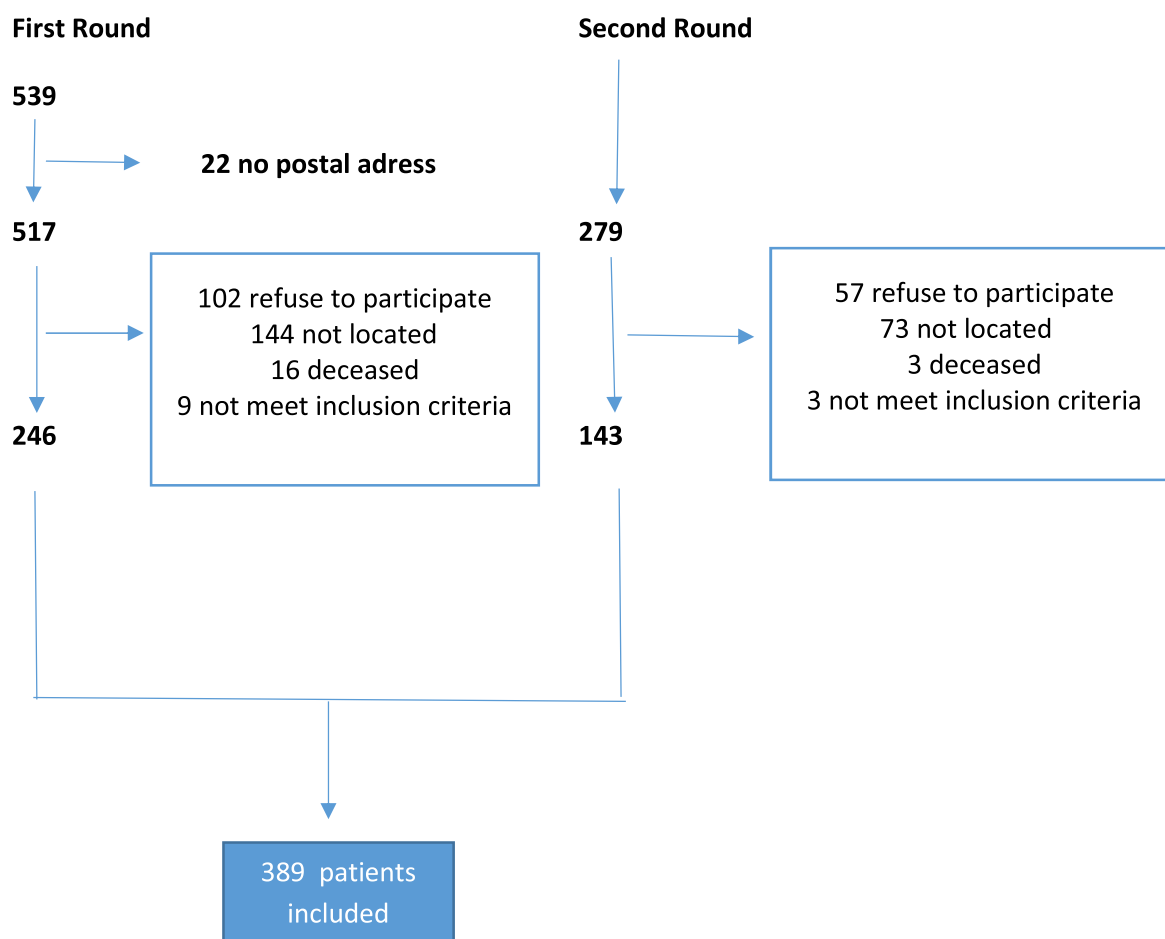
First Round

539

22 no postal adress

517

102 refuse to participate
144 not located
16 deceased
9 not meet inclusion criteria

246

Second Round

279

57 refuse to participate
73 not located
3 deceased
3 not meet inclusion criteria

143

389 patients included